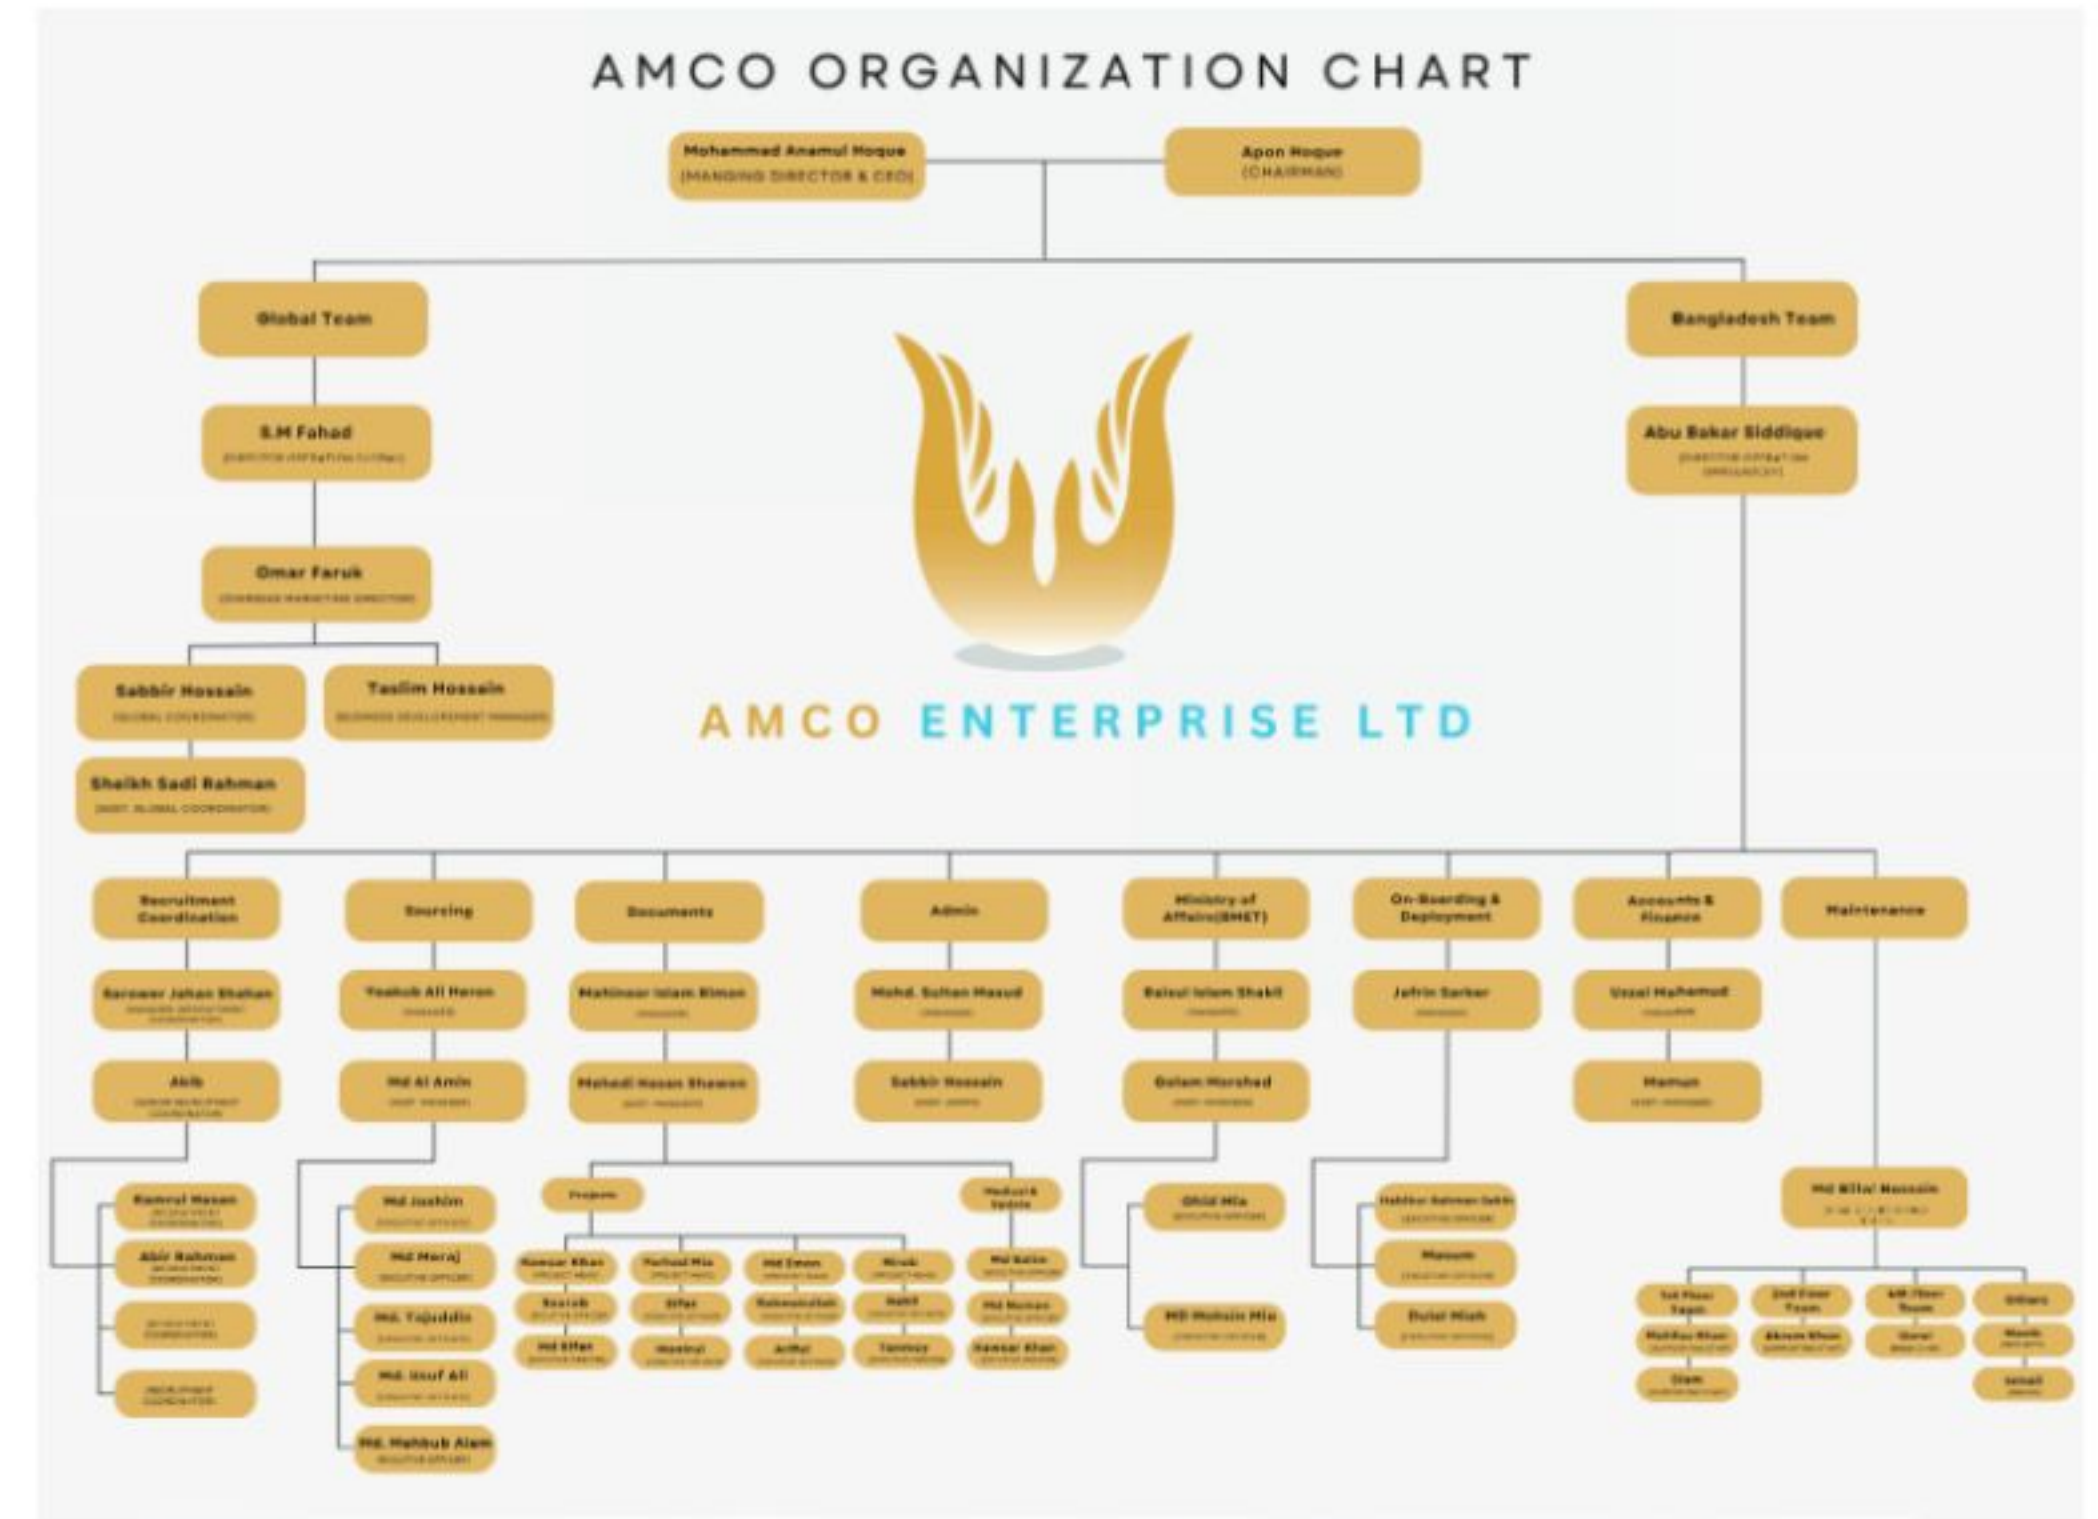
AMCO ORGANIZATION CHART

Mohammed Anamul Hoque
(MANGING DIRECTOR & CEO)

Apon Hoque
(CHAIRMAN)

Global Team

S.M Fahad
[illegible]

Omar Faruk
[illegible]

Sabbir Hossain
(GLOBAL COORDINATOR)

Taslim Hossain
(BUSINESS DEVELOPMENT MANAGER)

Sheikh Sadi Rahman
(ASST. GLOBAL COORDINATOR)

Bangladesh Team

Abu Bakar Siddique
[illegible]

AMCO ENTERPRISE LTD

Recruitment Coordination

Sarowar Jahan Shahan
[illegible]

Akib
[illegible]

Ramzul Hasan
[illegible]

Abir Rahman
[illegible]

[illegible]

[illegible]

Sourcing

Yeakub Ali Heron
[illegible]

Md Al Amin
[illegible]

Md Jashim
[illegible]

Md Meraj
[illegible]

Md. Tajuddin
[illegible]

Md. Usuf Ali
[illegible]

Md. Mahbub Alam
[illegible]

Documents

Mahinoor Islam Riman
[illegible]

Mehadi Hasan Shawon
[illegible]

Projects

Medical & Update

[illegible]

Admin

Mohd. Sultan Masud
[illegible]

Sabbir Hossain
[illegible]

Ministry of Affairs(BMET)

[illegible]

Golam Morshed
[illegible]

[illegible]

Md Mohsin Mia
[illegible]

On-Boarding & Deployment

Jafrin Sarkar
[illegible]

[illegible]

Masum
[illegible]

Dulal Miah
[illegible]

Accounts & Finance

Uzzal Mahamud
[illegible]

Mamun
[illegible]

Maintenance

Md Billal Hossain
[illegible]

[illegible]